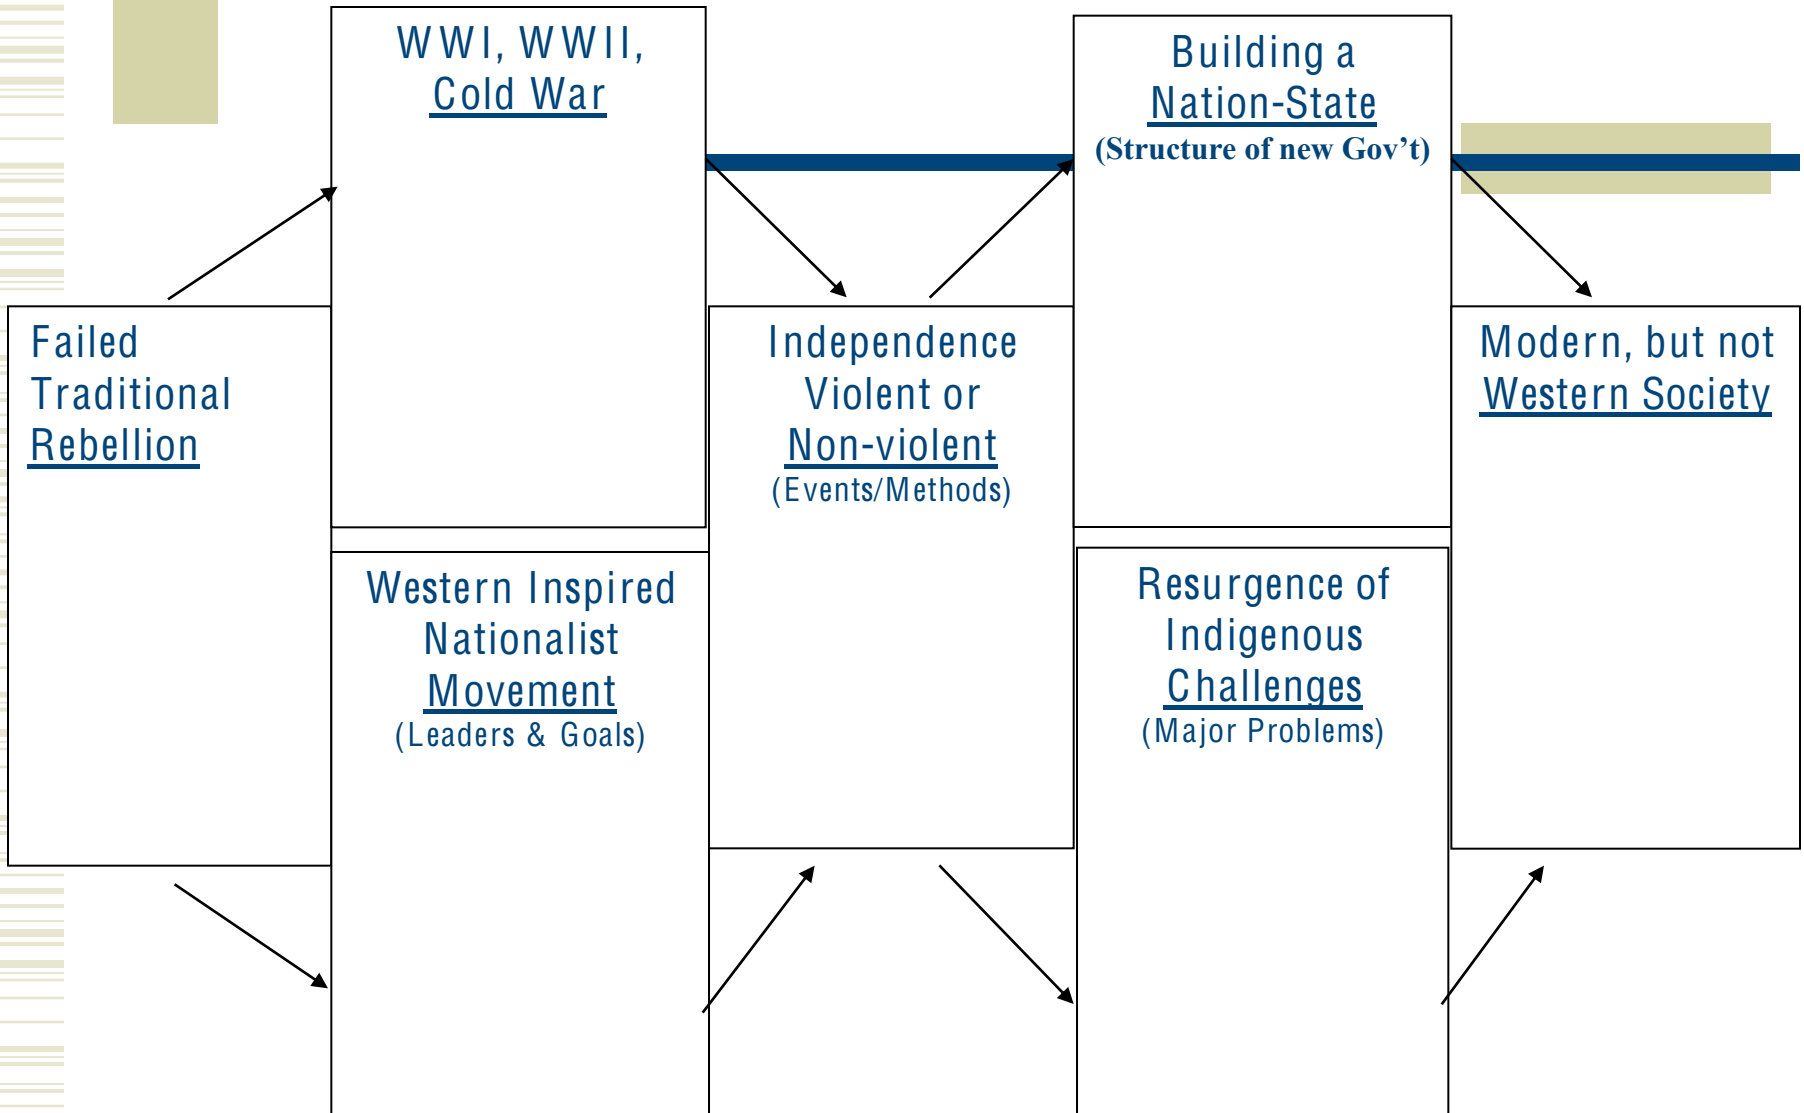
Failed Traditional Rebellion

WWI, WWII, Cold War

Western Inspired Nationalist Movement
(Leaders & Goals)

Independence Violent or Non-violent
(Events/Methods)

Building a Nation-State
(Structure of new Gov't)

Resurgence of Indigenous Challenges
(Major Problems)

Modern, but not Western Society